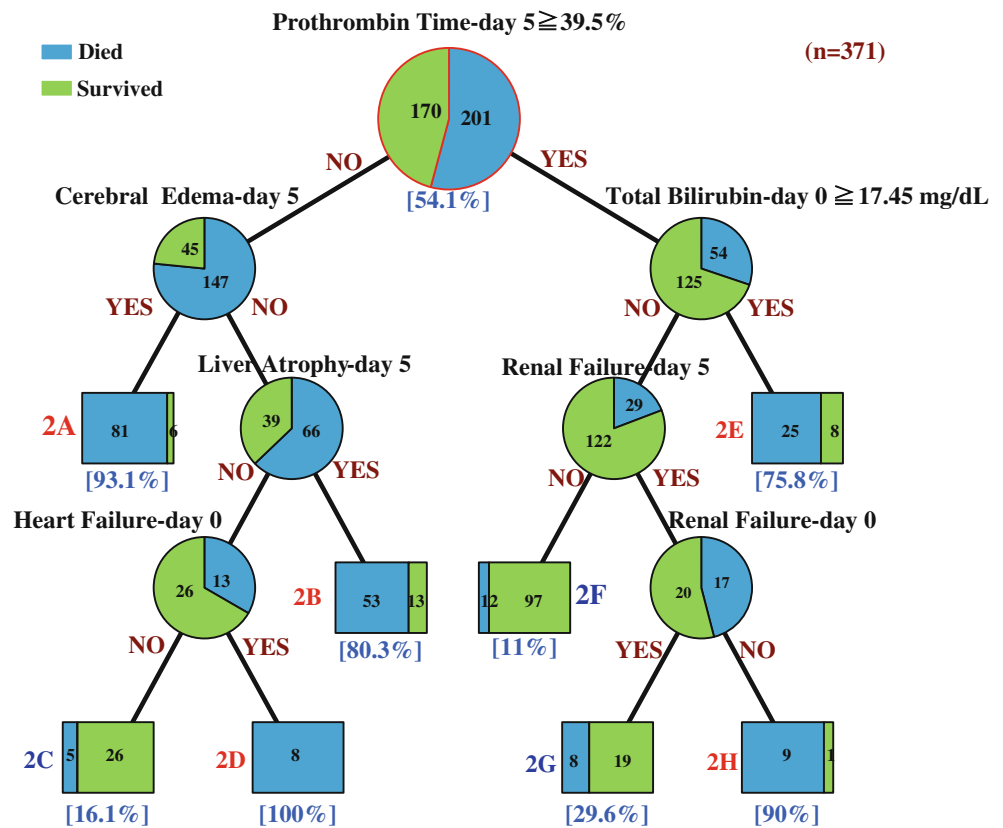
Prothrombin Time-day 5≧39.5%

Died
Survived

(n=371)

170
201
[54.1%]

NO
YES

Cerebral Edema-day 5
45
147

Total Bilirubin-day 0 ≧17.45 mg/dL
54
125

YES
NO
NO
YES

2A
81
6
[93.1%]

Liver Atrophy-day 5
39
66

Renal Failure-day 5
29
122

2E
25
8
[75.8%]

NO
YES
NO
YES

Heart Failure-day 0
26
13

2B
53
13
[80.3%]

12
97
2F
[11%]

Renal Failure-day 0
20
17

NO
YES
YES
NO

2C
5
26
[16.1%]

2D
8
[100%]

2G
8
19
[29.6%]

2H
9
1
[90%]